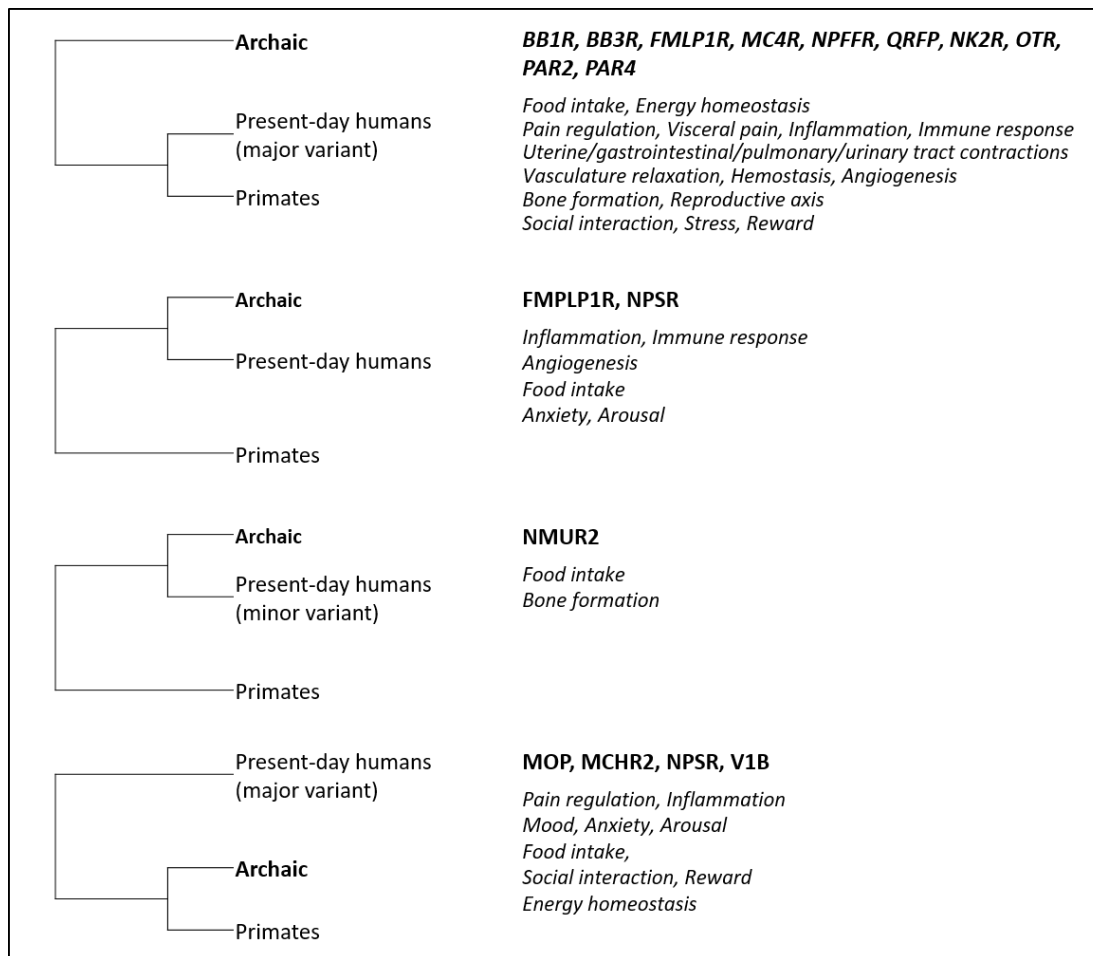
Archaic

Present-day humans (major variant)

Primates

BB1R, BB3R, FMLP1R, MC4R, NPFFR, QRFP, NK2R, OTR, PAR2, PAR4

Food intake, Energy homeostasis
Pain regulation, Visceral pain, Inflammation, Immune response
Uterine/gastrointestinal/pulmonary/urinary tract contractions
Vasculature relaxation, Hemostasis, Angiogenesis
Bone formation, Reproductive axis
Social interaction, Stress, Reward

Archaic

Present-day humans

Primates

FMPLP1R, NPSR

Inflammation, Immune response
Angiogenesis
Food intake
Anxiety, Arousal

Archaic

Present-day humans (minor variant)

Primates

NMUR2

Food intake
Bone formation

Present-day humans (major variant)

Archaic

Primates

MOP, MCHR2, NPSR, V1B

Pain regulation, Inflammation
Mood, Anxiety, Arousal
Food intake,
Social interaction, Reward
Energy homeostasis